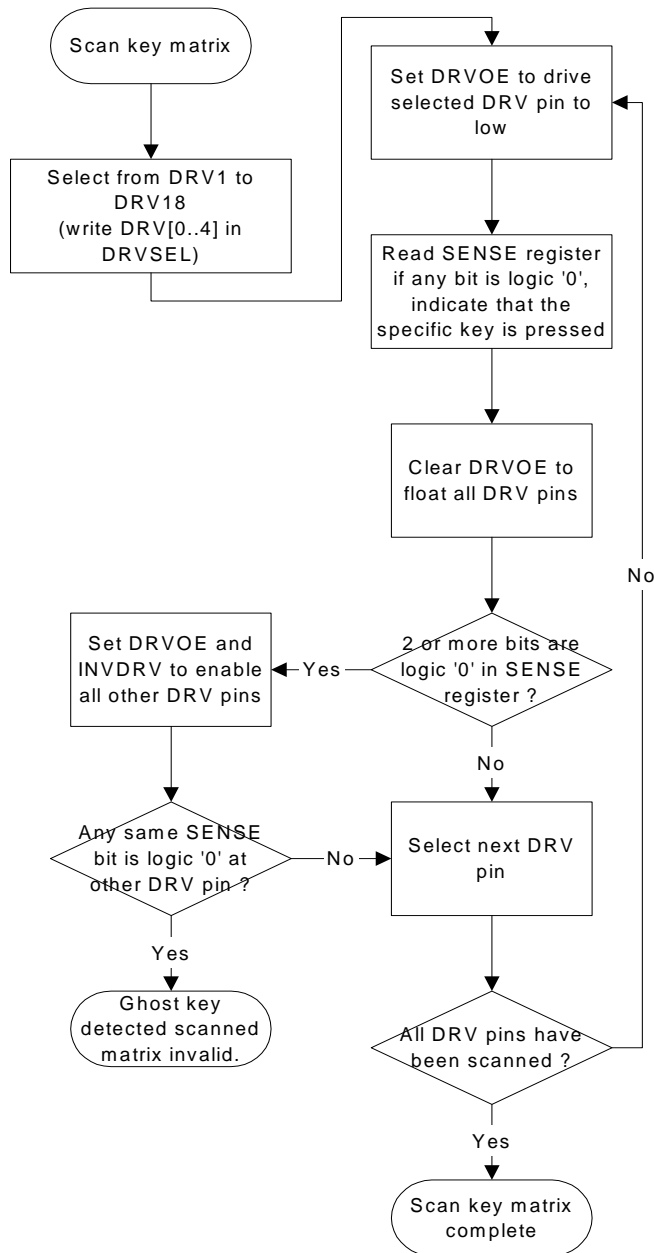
Scan key matrix

Select from DRV1 to DRV18 (write DRV[0..4] in DRVSEL)

Set DRVOE to drive selected DRV pin to low

Read SENSE register if any bit is logic '0', indicate that the specific key is pressed

Clear DRVOE to float all DRV pins

2 or more bits are logic '0' in SENSE register ?

Yes

Set DRVOE and INVDRV to enable all other DRV pins

Any same SENSE bit is logic '0' at other DRV pin ?

No

Yes

Ghost key detected scanned matrix invalid.

No

Select next DRV pin

All DRV pins have been scanned ?

No

Yes

Scan key matrix complete